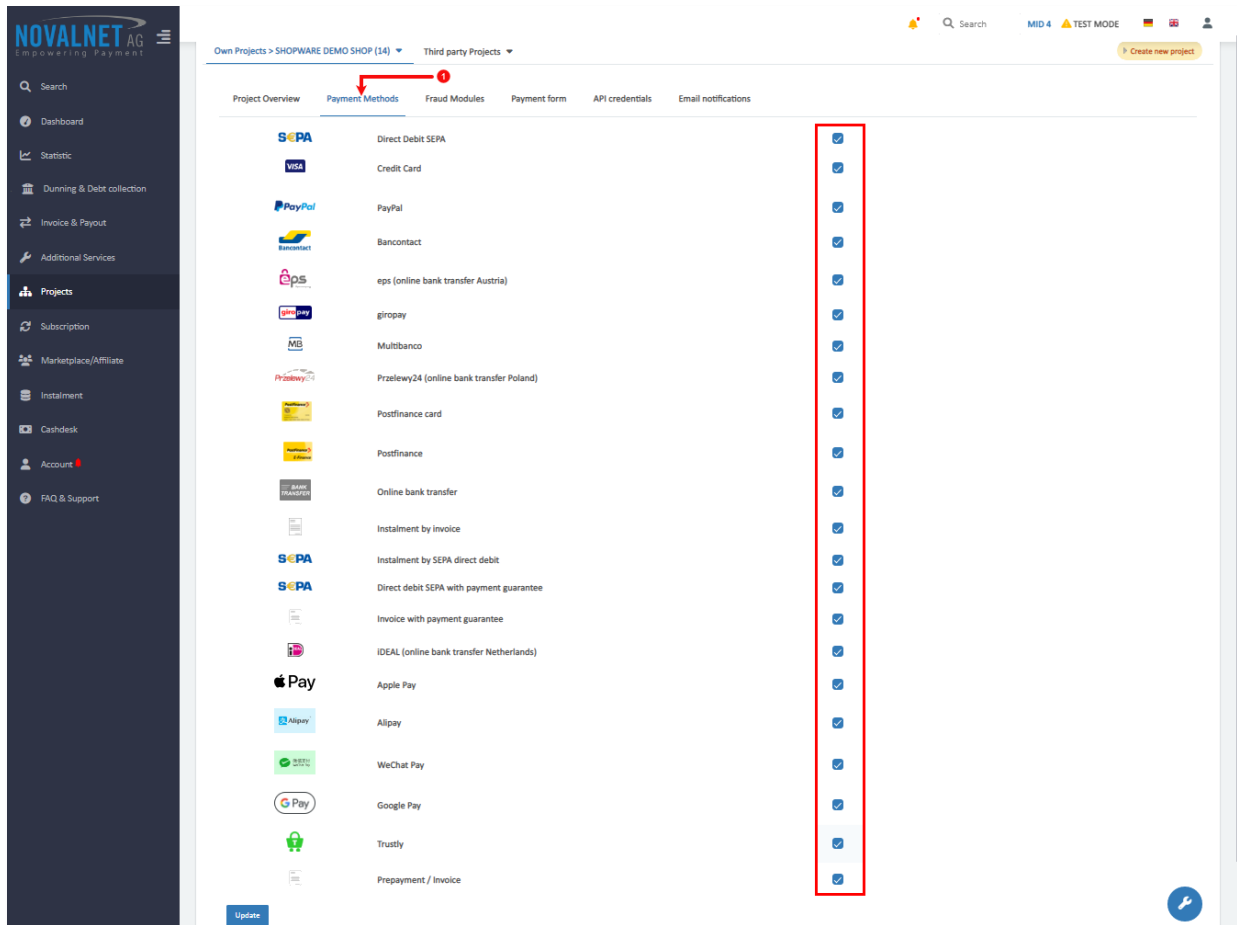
NOVALNET AG
Empowering Payment

Search
Dashboard
Statistic
Dunning & Debt collection
Invoice & Payout
Additional Services
Projects
Subscription
Marketplace/Affiliate
Instalment
Cashdesk
Account
FAQ & Support

Search MID 4 TEST MODE

Own Projects > SHOPWARE DEMO SHOP (14) Third party Projects Create new project

1

Project Overview Payment Methods Fraud Modules Payment form API credentials Email notifications

SEPA Direct Debit SEPA
VISA Credit Card
PayPal PayPal
Bancontact Bancontact
eps eps (online bank transfer Austria)
giropay giropay
MB Multibanco
Przelewy24 Przelewy24 (online bank transfer Poland)
Postfinance card
Postfinance
BANK TRANSFER Online bank transfer
Instalment by invoice
SEPA Instalment by SEPA direct debit
SEPA Direct debit SEPA with payment guarantee
Invoice with payment guarantee
iDEAL (online bank transfer Netherlands)
Pay Apple Pay
Alipay Alipay
WeChat Pay
G Pay Google Pay
Trustly
Prepayment / Invoice

Update